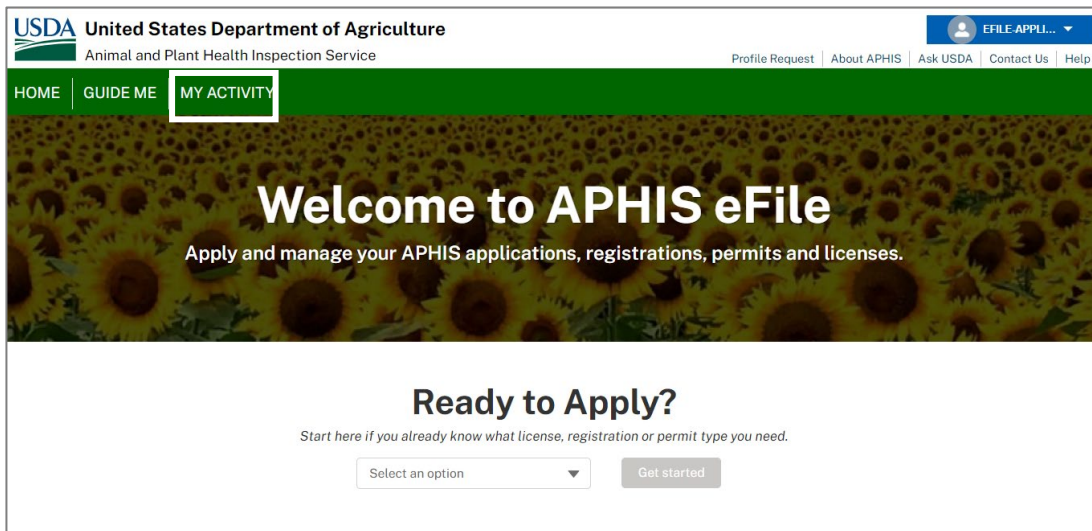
USDA United States Department of Agriculture
Animal and Plant Health Inspection Service

EFILE-APPLI...

Profile Request | About APHIS | Ask USDA | Contact Us | Help

HOME | GUIDE ME | MY ACTIVITY

Welcome to APHIS eFile

Apply and manage your APHIS applications, registrations, permits and licenses.

Ready to Apply?

Start here if you already know what license, registration or permit type you need.

Select an option

Get started